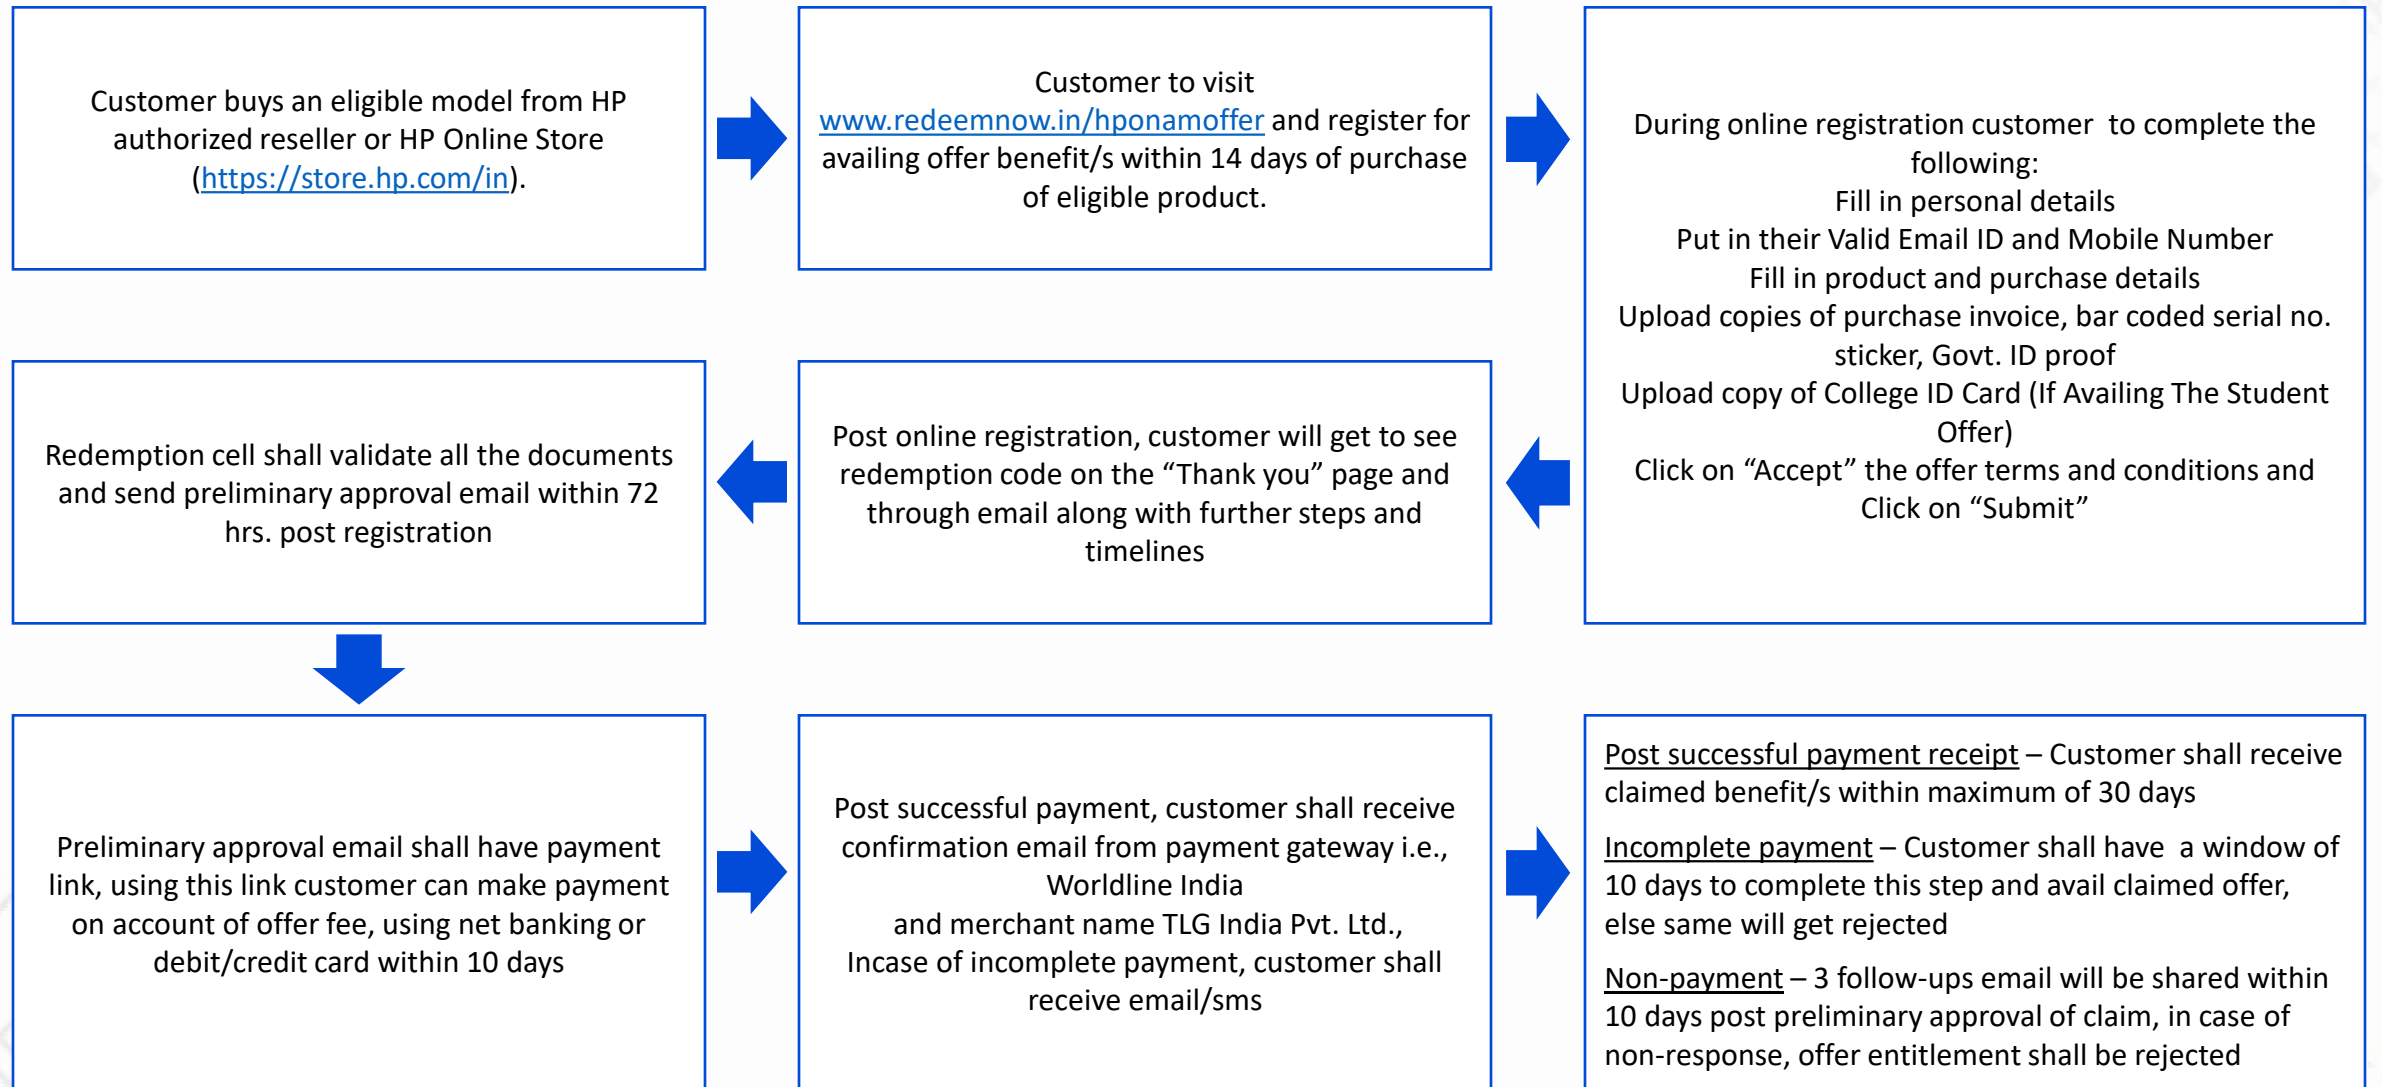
Customer buys an eligible model from HP authorized reseller or HP Online Store (https://store.hp.com/in).

Customer to visit www.redeemnow.in/hponamoffer and register for availing offer benefit/s within 14 days of purchase of eligible product.

During online registration customer to complete the following:
Fill in personal details
Put in their Valid Email ID and Mobile Number
Fill in product and purchase details
Upload copies of purchase invoice, bar coded serial no. sticker, Govt. ID proof
Upload copy of College ID Card (If Availing The Student Offer)
Click on “Accept” the offer terms and conditions and Click on “Submit”

Post online registration, customer will get to see redemption code on the “Thank you” page and through email along with further steps and timelines

Redemption cell shall validate all the documents and send preliminary approval email within 72 hrs. post registration

Preliminary approval email shall have payment link, using this link customer can make payment on account of offer fee, using net banking or debit/credit card within 10 days

Post successful payment, customer shall receive confirmation email from payment gateway i.e., Worldline India
and merchant name TLG India Pvt. Ltd.,
Incase of incomplete payment, customer shall receive email/sms

Post successful payment receipt – Customer shall receive claimed benefit/s within maximum of 30 days

Incomplete payment – Customer shall have a window of 10 days to complete this step and avail claimed offer, else same will get rejected

Non-payment – 3 follow-ups email will be shared within 10 days post preliminary approval of claim, in case of non-response, offer entitlement shall be rejected